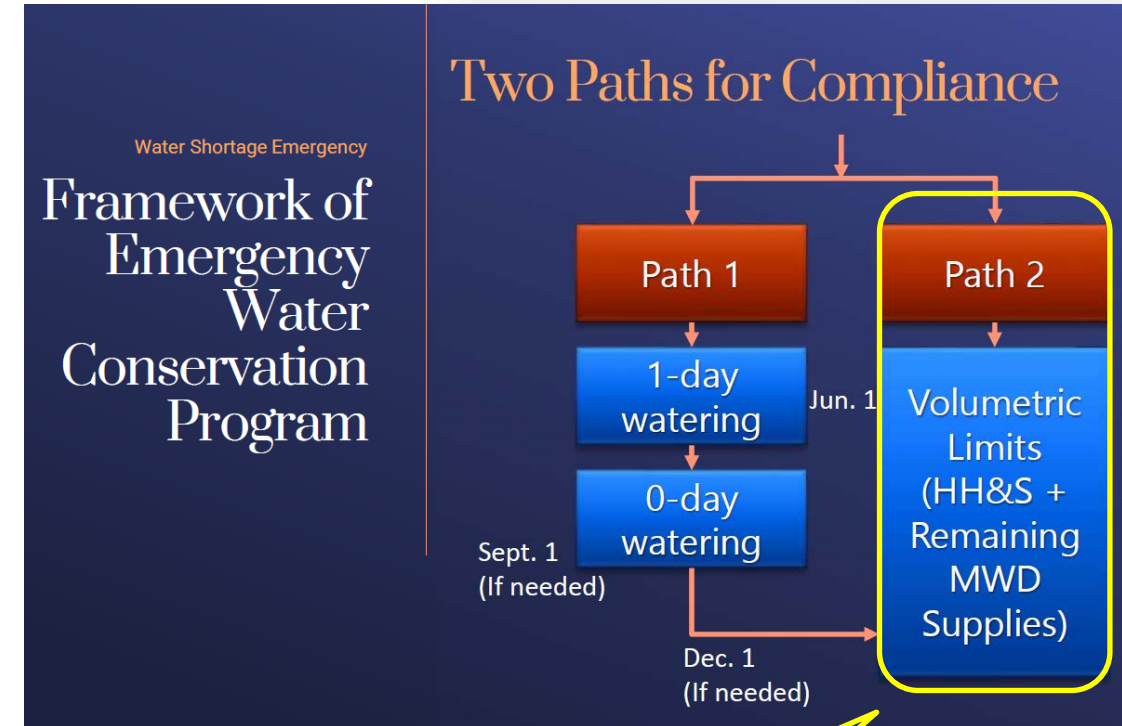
Water Shortage Emergency

Framework of Emergency Water Conservation Program

Two Paths for Compliance

Path 1

1-day watering

Jun. 1

0-day watering

Sept. 1 (If needed)

Dec. 1 (If needed)

Path 2

Volumetric Limits (HH&S + Remaining MWD Supplies)